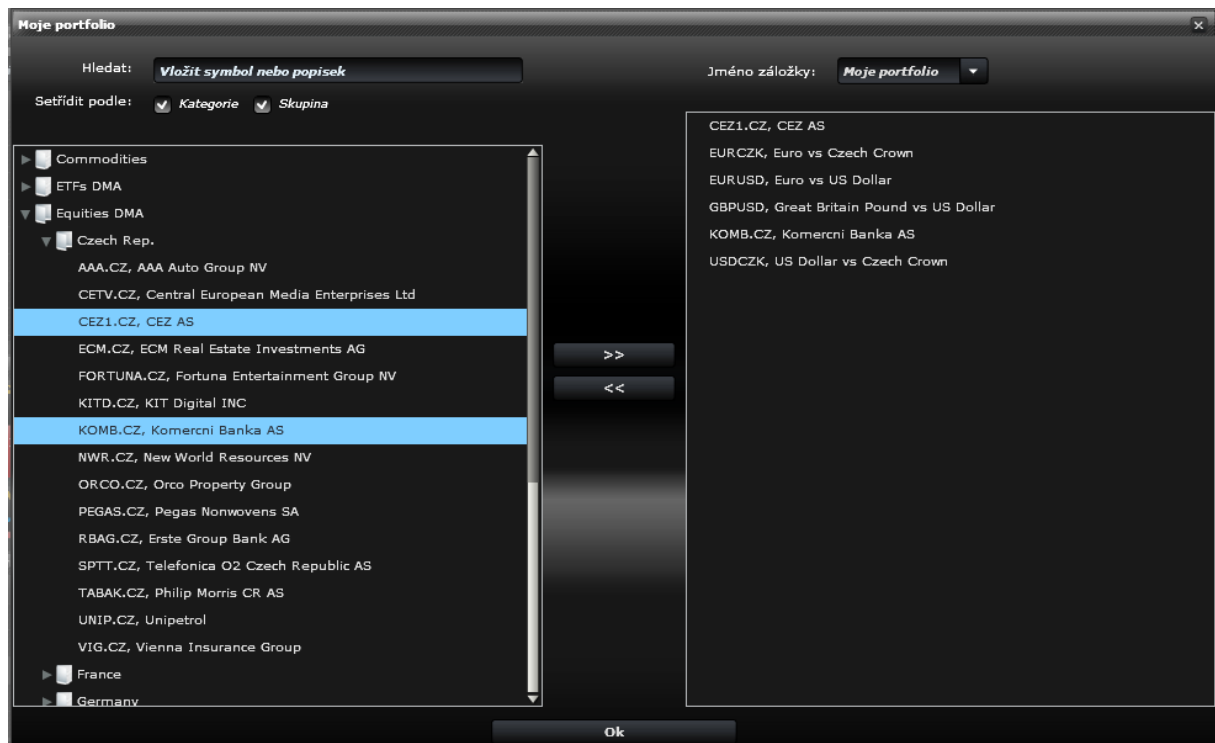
Moje portfolio

Hledat: Vložit symbol nebo popisek

Setřídit podle: Kategorie Skupina

Jméno záložky: Moje portfolio

Commodities
ETFs DMA
Equities DMA
Czech Rep.
AAA.CZ, AAA Auto Group NV
CETV.CZ, Central European Media Enterprises Ltd
CEZ1.CZ, CEZ AS
ECM.CZ, ECM Real Estate Investments AG
FORTUNA.CZ, Fortuna Entertainment Group NV
KITD.CZ, KIT Digital INC
KOMB.CZ, Komercni Banka AS
NWR.CZ, New World Resources NV
ORCO.CZ, Orco Property Group
PEGAS.CZ, Pegas Nonwovens SA
RBAG.CZ, Erste Group Bank AG
SPTT.CZ, Telefonica O2 Czech Republic AS
TABAK.CZ, Philip Morris CR AS
UNIP.CZ, Unipetrol
VIG.CZ, Vienna Insurance Group
France
Germany

>>
<<

CEZ1.CZ, CEZ AS
EURCZK, Euro vs Czech Crown
EURUSD, Euro vs US Dollar
GBPUSD, Great Britain Pound vs US Dollar
KOMB.CZ, Komercni Banka AS
USDCZK, US Dollar vs Czech Crown

Ok